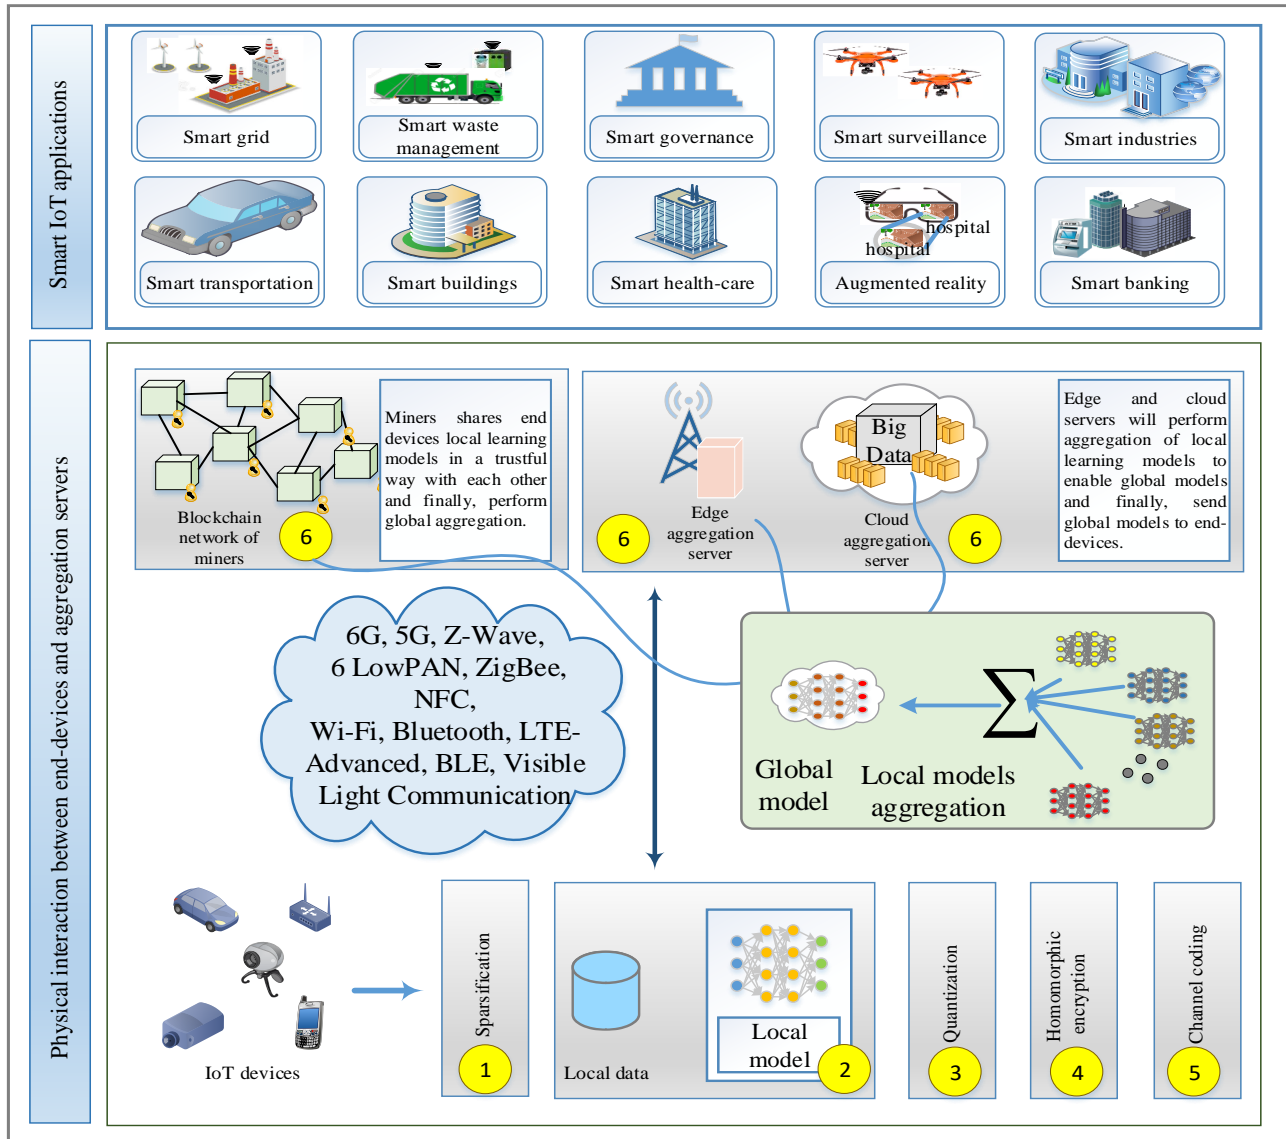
Smart IoT applications

Smart grid

Smart waste management

Smart governance

Smart surveillance

Smart industries

Smart transportation

Smart buildings

Smart health-care

hospital

hospital

Augmented reality

Smart banking

Physical interaction between end-devices and aggregation servers

Blockchain network of miners

6

Miners shares end devices local learning models in a trustful way with each other and finally, perform global aggregation.

Edge aggregation server

6

Big Data

Cloud aggregation server

6

Edge and cloud servers will perform aggregation of local learning models to enable global models and finally, send global models to end-devices.

6G, 5G, Z-Wave, 6 LowPAN, ZigBee, NFC, Wi-Fi, Bluetooth, LTE-Advanced, BLE, Visible Light Communication

Global model

$\sum$

Local models aggregation

IoT devices

Sparsification

1

Local data

Local model

2

Quantization

3

Homomorphic encryption

4

Channel coding

5